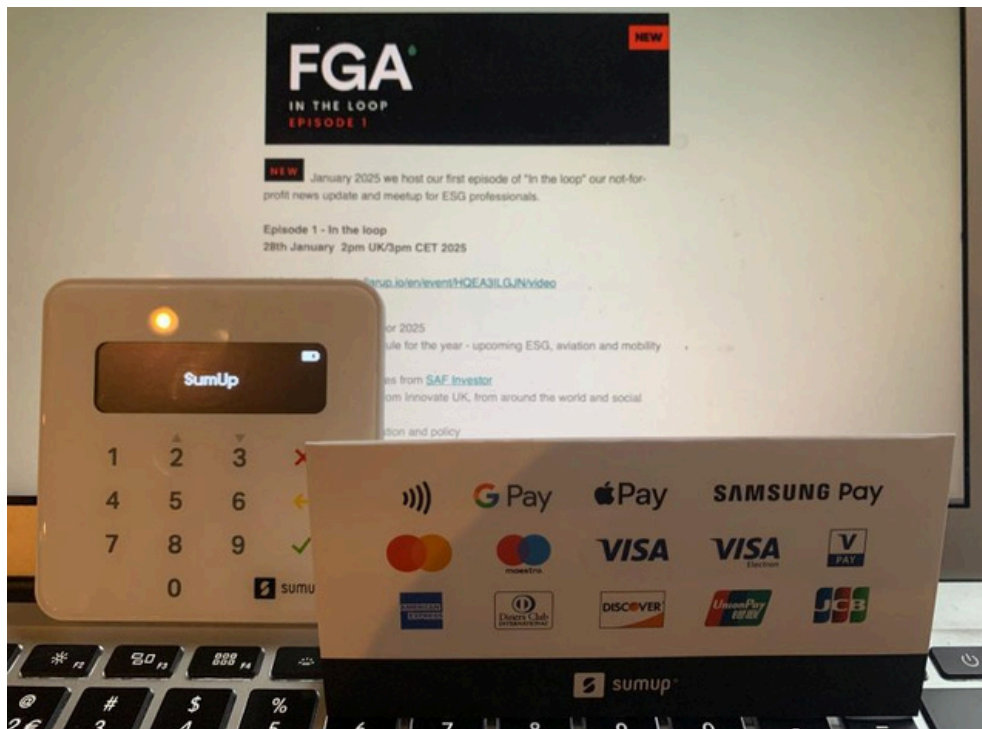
FGA
IN THE LOOP
EPISODE 1
NEW

NEW January 2025 we host our first episode of "In the loop" our not-for-profit news update and meetup for ESG professionals.

Episode 1 - In the loop
28th January 2pm UK/3pm CET 2025

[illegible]sup.io/en/event/HQEA3ILGJN/video

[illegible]or 2025
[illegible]ule for the year - upcoming ESG, aviation and mobility

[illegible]es from SAF Investor
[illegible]om Innovate UK, from around the world and social

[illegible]ation and policy

SumUp

1 2 3
4 5 6
7 8 9
0

sumup

G Pay
Pay
SAMSUNG Pay
maestro
VISA
VISA Electron
V PAY
AMERICAN EXPRESS
Diners Club INTERNATIONAL
DISCOVER
UnionPay 银联
JCB

sumup

F2 F3 F4
@ # $ %
2 3 4 5
6 7 8 9